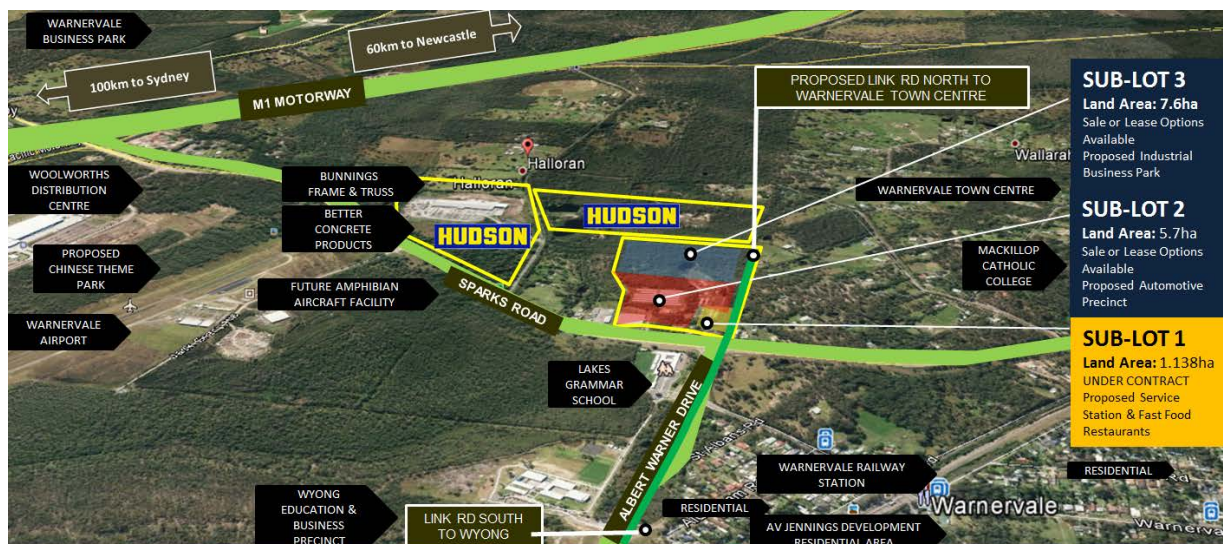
WARNERVALE BUSINESS PARK

60km to Newcastle

100km to Sydney

M1 MOTORWAY

PROPOSED LINK RD NORTH TO WARNERVALE TOWN CENTRE

SUB-LOT 3
Land Area: 7.6ha
Sale or Lease Options Available
Proposed Industrial Business Park

Halloran

Wallarah

WOOLWORTHS DISTRIBUTION CENTRE

BUNNINGS FRAME & TRUSS

Halloran

BETTER CONCRETE PRODUCTS

HUDSON

HUDSON

WARNERVALE TOWN CENTRE

SUB-LOT 2
Land Area: 5.7ha
Sale or Lease Options Available
Proposed Automotive Precinct

PROPOSED CHINESE THEME PARK

MACKILLOP CATHOLIC COLLEGE

FUTURE AMPHIBIAN AIRCRAFT FACILITY

SPARKS ROAD

WARNERVALE AIRPORT

SUB-LOT 1
Land Area: 1.138ha
UNDER CONTRACT
Proposed Service Station & Fast Food Restaurants

LAKES GRAMMAR SCHOOL

ALBERT WARNER DRIVE

WARNERVALE RAILWAY STATION

RESIDENTIAL

WYONG EDUCATION & BUSINESS PRECINCT

LINK RD SOUTH TO WYONG

RESIDENTIAL

AV JENNINGS DEVELOPMENT RESIDENTIAL AREA

Warnervale

Warnervale